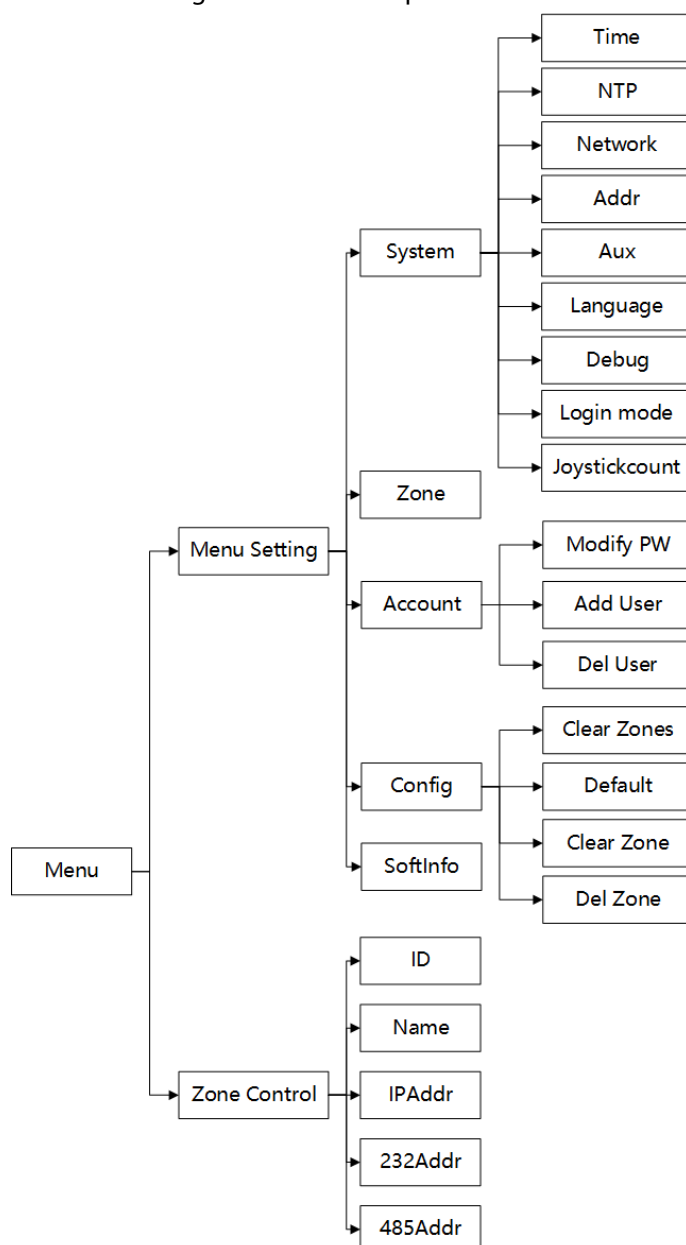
Time
NTP
Network
Addr
System
Aux
Language
Debug
Login mode
Joystickcount
Zone
Menu Setting
Modify PW
Account
Add User
Del User
Clear Zones
Config
Default
Clear Zone
Menu
SoftInfo
Del Zone
ID
Name
Zone Control
IPAddr
232Addr
485Addr